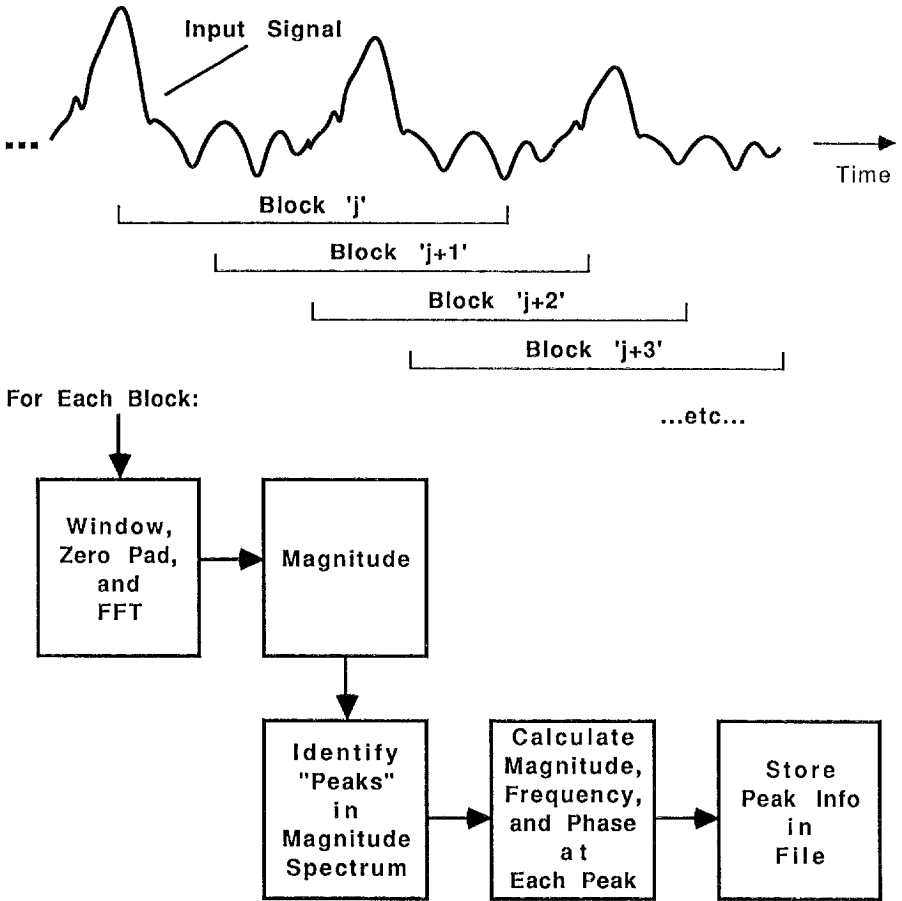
Input Signal

...

Time

Block 'j'

Block 'j+1'

Block 'j+2'

Block 'j+3'

For Each Block:

...etc...

Window, Zero Pad, and FFT

Magnitude

Identify "Peaks" in Magnitude Spectrum

Calculate Magnitude, Frequency, and Phase at Each Peak

Store Peak Info in File